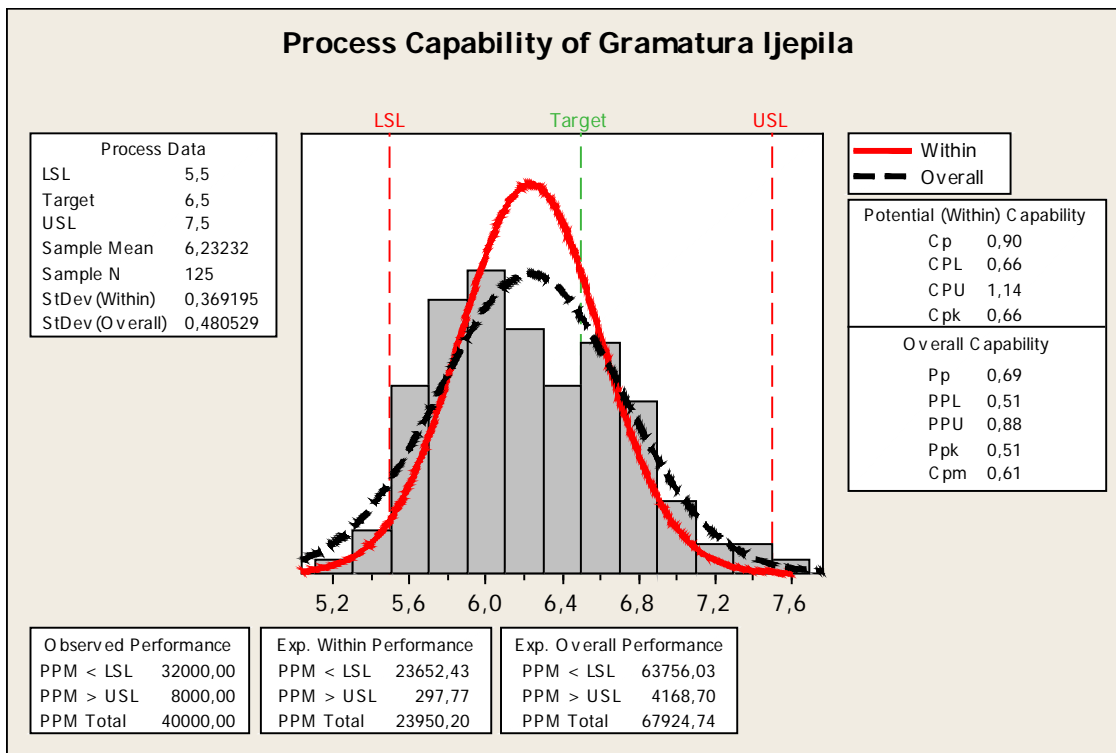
Process Capability of Gramatura ljepila

| Process Data | |
|---|---|
| LSL | 5,5 |
| Target | 6,5 |
| USL | 7,5 |
| Sample Mean | 6,23232 |
| Sample N | 125 |
| StDev(Within) | 0,369195 |
| StDev(Overall) | 0,480529 |

LSL
Target
USL

5,2 5,6 6,0 6,4 6,8 7,2 7,6

Within
Overall

| Potential (Within) Capability | |
|---|---|
| Cp | 0,90 |
| CPL | 0,66 |
| CPU | 1,14 |
| Cpk | 0,66 |

| Overall Capability | |
|---|---|
| Pp | 0,69 |
| PPL | 0,51 |
| PPU | 0,88 |
| Ppk | 0,51 |
| Cpm | 0,61 |

| Observed Performance | |
|---|---|
| PPM < LSL | 32000,00 |
| PPM > USL | 8000,00 |
| PPM Total | 40000,00 |

| Exp. Within Performance | |
|---|---|
| PPM < LSL | 23652,43 |
| PPM > USL | 297,77 |
| PPM Total | 23950,20 |

| Exp. Overall Performance | |
|---|---|
| PPM < LSL | 63756,03 |
| PPM > USL | 4168,70 |
| PPM Total | 67924,74 |